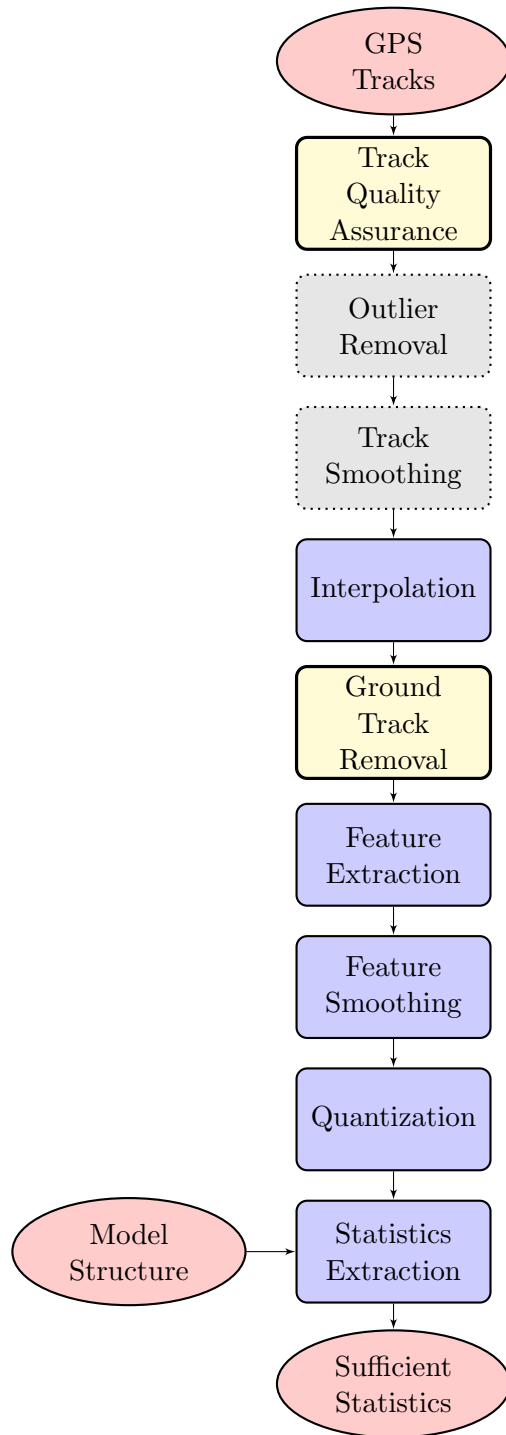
GPS Tracks

Track Quality Assurance

Outlier Removal

Track Smoothing

Interpolation

Ground Track Removal

Feature Extraction

Feature Smoothing

Quantization

Model Structure

Statistics Extraction

Sufficient Statistics